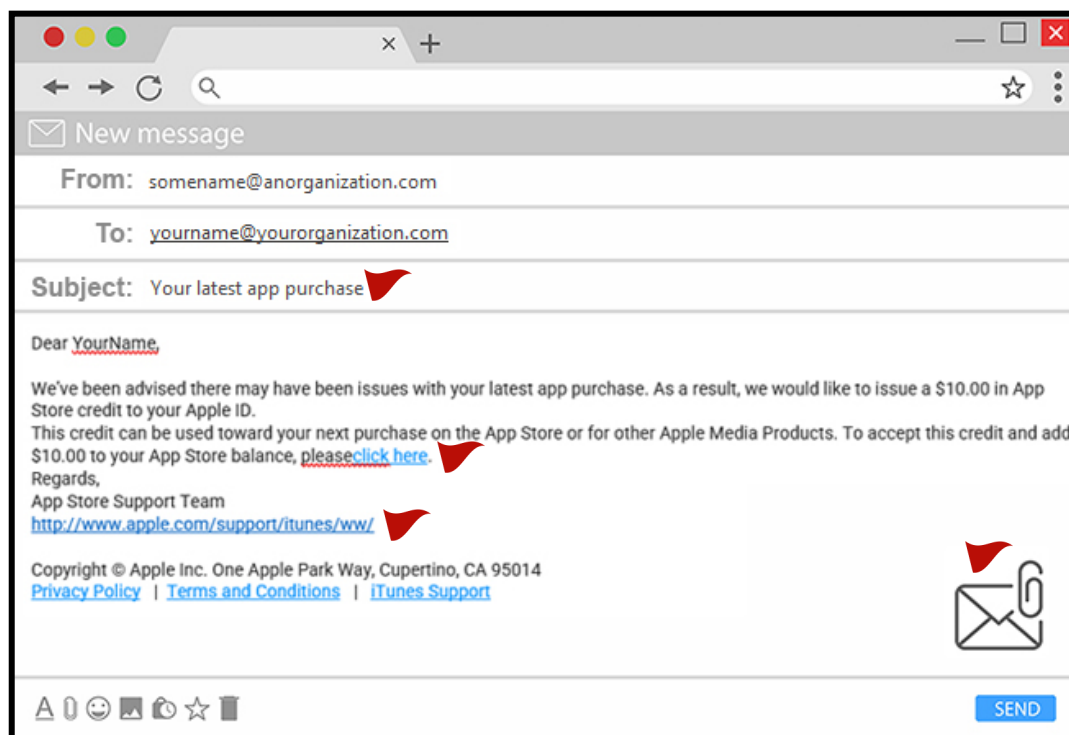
×
+

New message

From: somename@anorganization.com

To: yourname@yourorganization.com

Subject: Your latest app purchase

Dear YourName,

We've been advised there may have been issues with your latest app purchase. As a result, we would like to issue a $10.00 in App Store credit to your Apple ID.
This credit can be used toward your next purchase on the App Store or for other Apple Media Products. To accept this credit and add $10.00 to your App Store balance, pleaseclick here.
Regards,
App Store Support Team
http://www.apple.com/support/itunes/ww/

Copyright © Apple Inc. One Apple Park Way, Cupertino, CA 95014
Privacy Policy | Terms and Conditions | iTunes Support

SEND